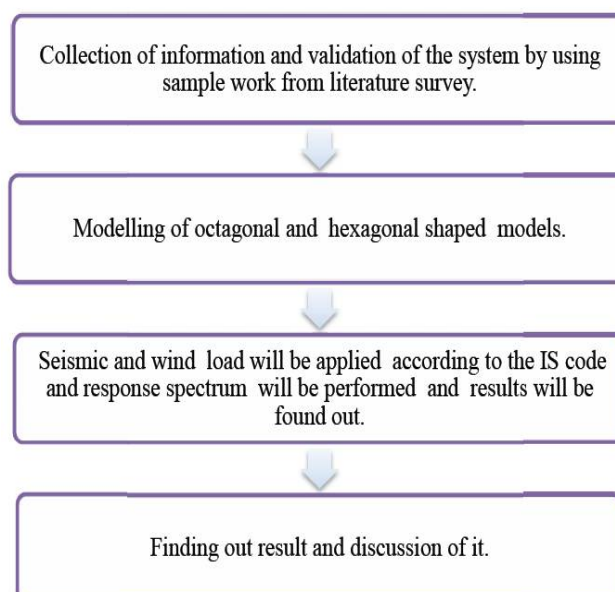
Collection of information and validation of the system by using sample work from literature survey.

Modelling of octagonal and hexagonal shaped models.

Seismic and wind load will be applied according to the IS code and response spectrum will be performed and results will be found out.

Finding out result and discussion of it.